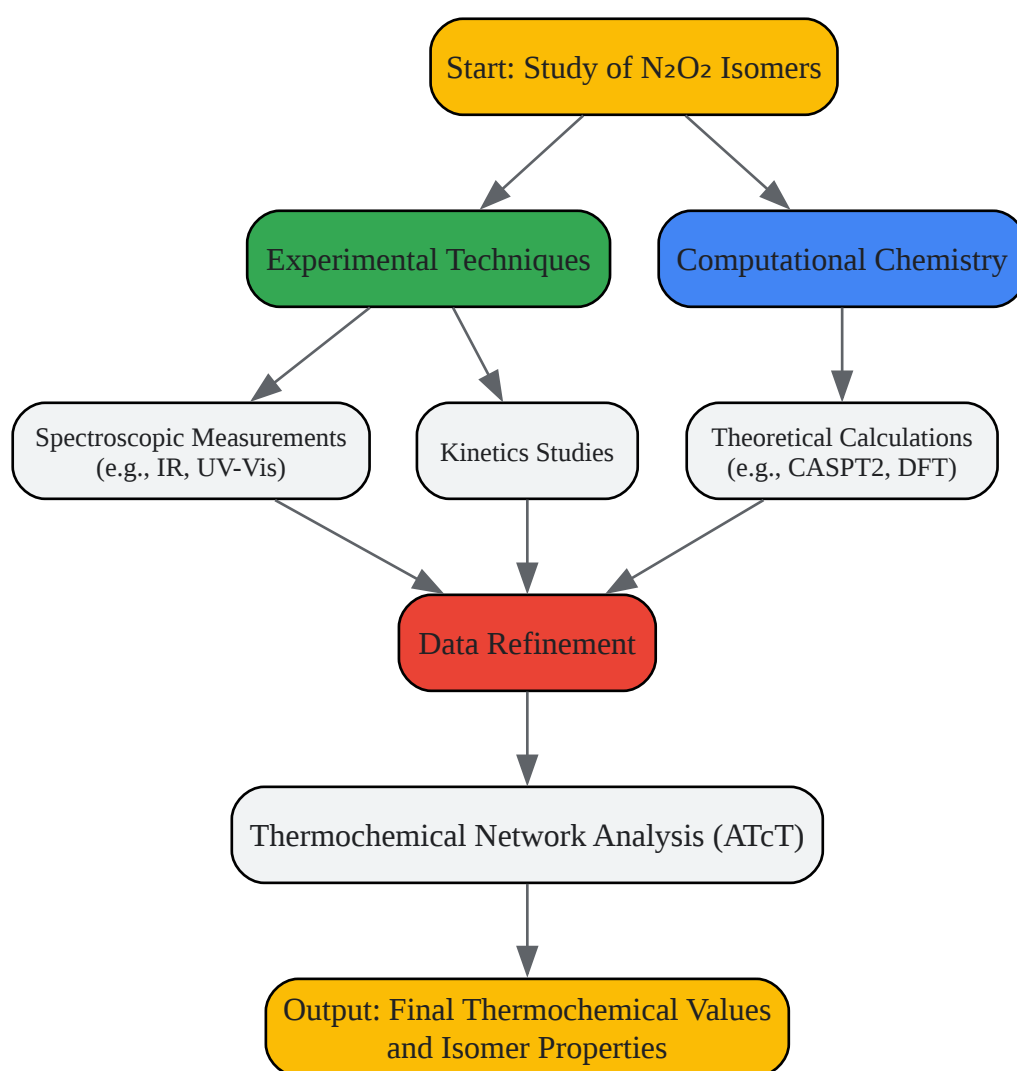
Start: Study of $N_2O_2$ Isomers

Experimental Techniques

Computational Chemistry

Spectroscopic Measurements (e.g., IR, UV-Vis)

Kinetics Studies

Theoretical Calculations (e.g., CASPT2, DFT)

Data Refinement

Thermochemical Network Analysis (ATcT)

Output: Final Thermochemical Values and Isomer Properties